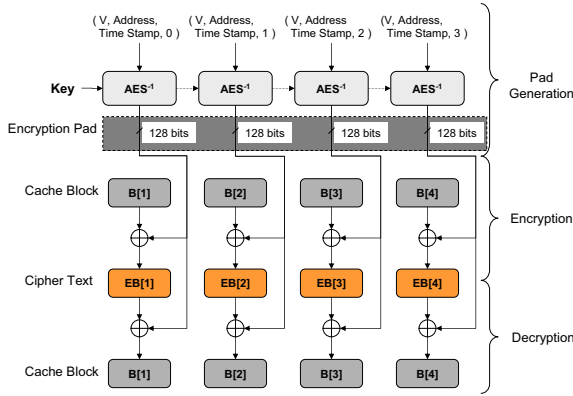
( V, Address, Time Stamp, 0 )

( V, Address, Time Stamp, 1 )

( V, Address Time Stamp, 2 )

(V, Address, Time Stamp, 3 )

Key

$AES^{-1}$

$AES^{-1}$

$AES^{-1}$

$AES^{-1}$

Pad Generation

Encryption Pad

128 bits

128 bits

128 bits

128 bits

Cache Block

B[1]

B[2]

B[3]

B[4]

Encryption

Cipher Text

EB[1]

EB[2]

EB[3]

EB[4]

Decryption

Cache Block

B[1]

B[2]

B[3]

B[4]